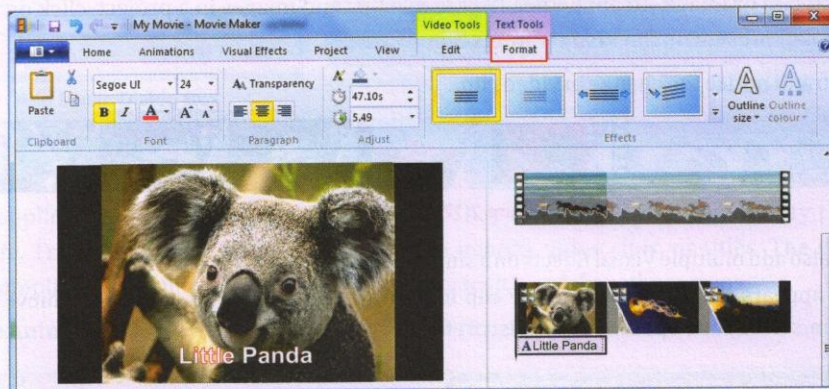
My Movie - Movie Maker

Video Tools

Text Tools

Home

Animations

Visual Effects

Project

View

Edit

Format

Paste

Segoe UI

24

Transparency

47.10s

5.49

Outline size

Outline colour

Clipboard

Font

Paragraph

Adjust

Effects

Little Panda

A Little Panda